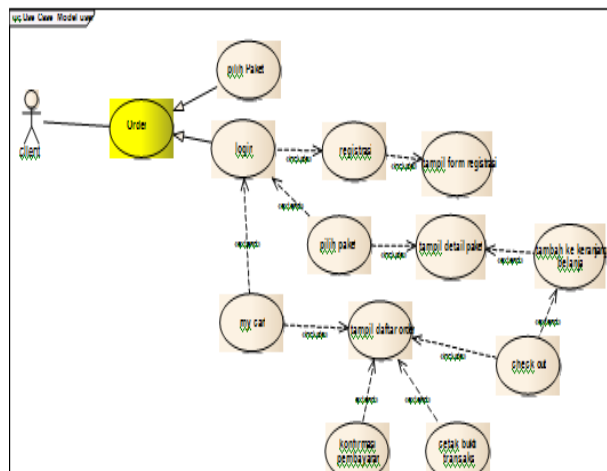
uc Use Case Model user

client

Order

pilih Paket

login

registrasi

tampil form registrasi

pilih paket

tampil detail paket

tambah ke keranjang belanja

my cart

tampil daftar order

check out

konfirmasi pembayaran

cetak bukti transaksi

«include»

«include»

«extend»

«extend»

«include»

«extend»

«extend»

«include»

«include»

«extend»

«extend»

«extend»